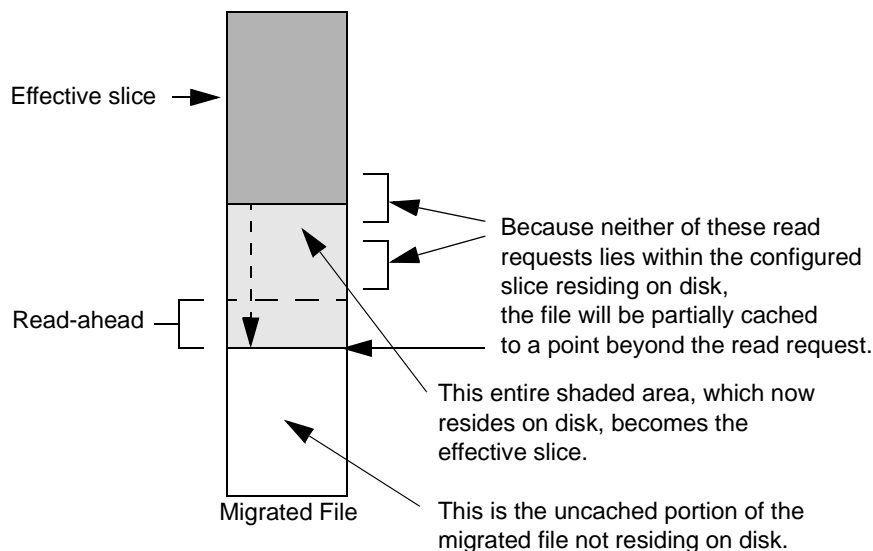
Effective slice

Because neither of these read requests lies within the configured slice residing on disk, the file will be partially cached to a point beyond the read request.

Read-ahead

This entire shaded area, which now resides on disk, becomes the effective slice.

Migrated File

This is the uncached portion of the migrated file not residing on disk.